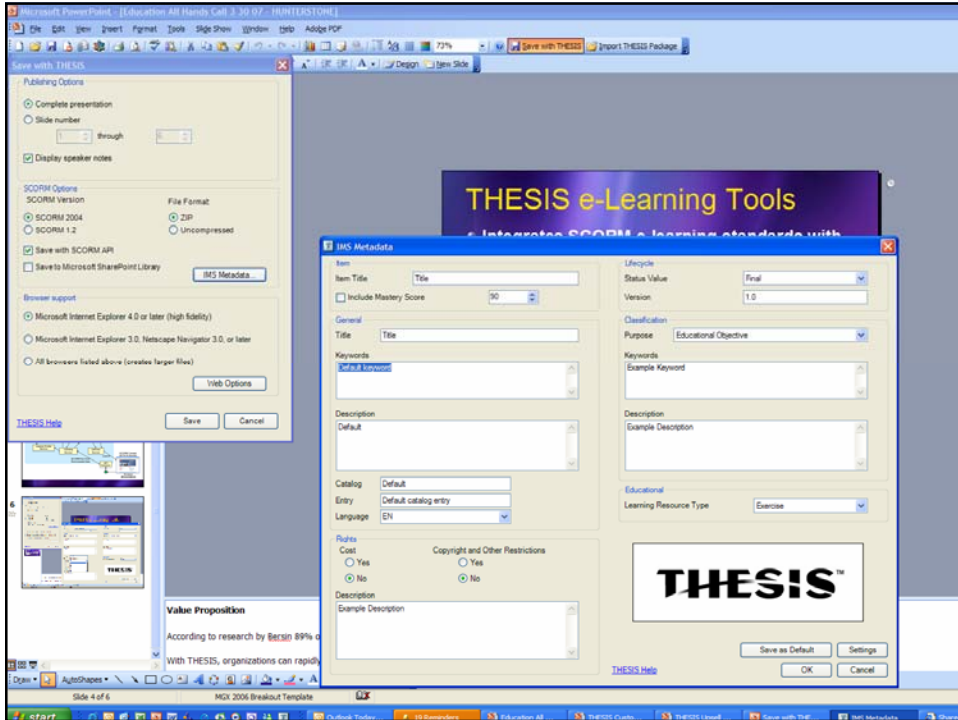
Microsoft PowerPoint - [Education All Hands Call 3 30 07 - HUNTERSTONE]

File Edit View Insert Format Tools Slide Show Window Help Adobe PDF

73%

Save with THESIS Import THESIS Package

Design New Slide

Save with THESIS

Publishing Options

Complete presentation

Slide number

1 through 6

Display speaker notes

SCORM Options

SCORM Version

SCORM 2004

SCORM 1.2

File Format

ZIP

Uncompressed

Save with SCORM API

Save to Microsoft SharePoint Library

IMS Metadata...

Browser support

Microsoft Internet Explorer 4.0 or later (high fidelity)

Microsoft Internet Explorer 3.0, Netscape Navigator 3.0, or later

All browsers listed above (creates larger files)

Web Options

THESIS Help

Save Cancel

THESIS e-Learning Tools

• Integrates SCORM e-learning standards with

IMS Metadata

Item

Item Title Title

Include Mastery Score 90

General

Title Title

Keywords

Default keyword

Description

Default

Catalog Default

Entry Default catalog entry

Language EN

Rights

Cost

Yes

No

Copyright and Other Restrictions

Yes

No

Description

Example Description

Lifecycle

Status Value Final

Version 1.0

Classification

Purpose Educational Objective

Keywords

Example Keyword

Description

Example Description

Educational

Learning Resource Type Exercise

THESIS™

Save as Default Settings

THESIS Help

OK Cancel

Value Proposition

According to research by Bersin 89% o

With THESIS, organizations can rapidly

Draw AutoShapes

Slide 4 of 6 MGX 2006 Breakout Template

start Outlook Today 10 Reminders Education All THESIS Custo THESIS Unsell Save with THE IMS Metadata Shar